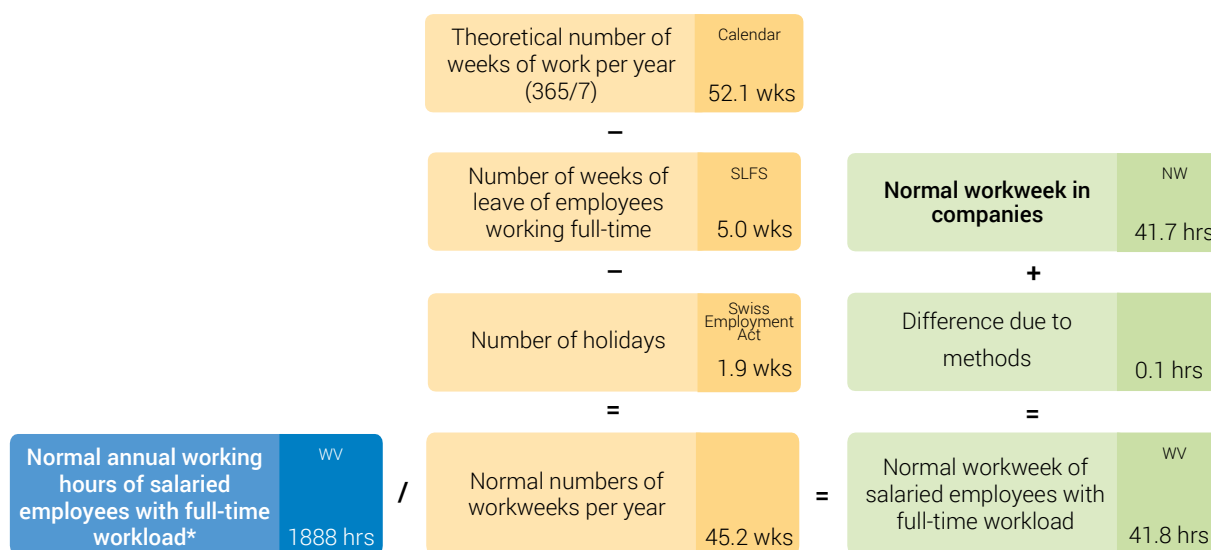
Theoretical number of weeks of work per year (365/7)

Calendar

52.1 wks

–

Number of weeks of leave of employees working full-time

SLFS

5.0 wks

–

Number of holidays

Swiss Employment Act

1.9 wks

=

Normal numbers of workweeks per year

45.2 wks

Normal workweek in companies

NW

41.7 hrs

+

Difference due to methods

0.1 hrs

=

Normal workweek of salaried employees with full-time workload

WV

41.8 hrs

Normal annual working hours of salaried employees with full-time workload*

WV

1888 hrs

/

=